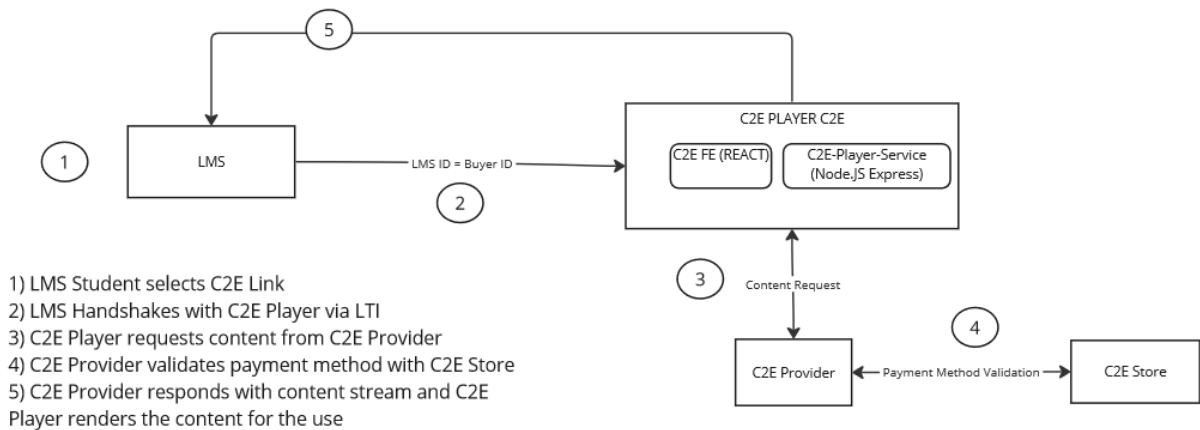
5

1

LMS

LMS ID = Buyer ID

2

C2E PLAYER C2E

C2E FE (REACT)

C2E-Player-Service (Node.JS Express)

3

Content Request

4

C2E Provider

Payment Method Validation

C2E Store

1) LMS Student selects C2E Link
2) LMS Handshakes with C2E Player via LTI
3) C2E Player requests content from C2E Provider
4) C2E Provider validates payment method with C2E Store
5) C2E Provider responds with content stream and C2E Player renders the content for the use